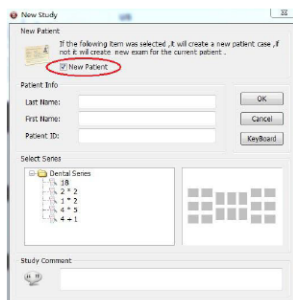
New Study

New Patient

If the following item was selected ,it will create a new patient case ,if not it will create new exam for the current patient .

New Patient

Patient Info

Last Name:

First Name:

Patient ID:

OK

Cancel

Keyboard

Select Series

Dental Series

3B

2 * 2

1 * 2

4 * 3

4 * 1

Study Comment